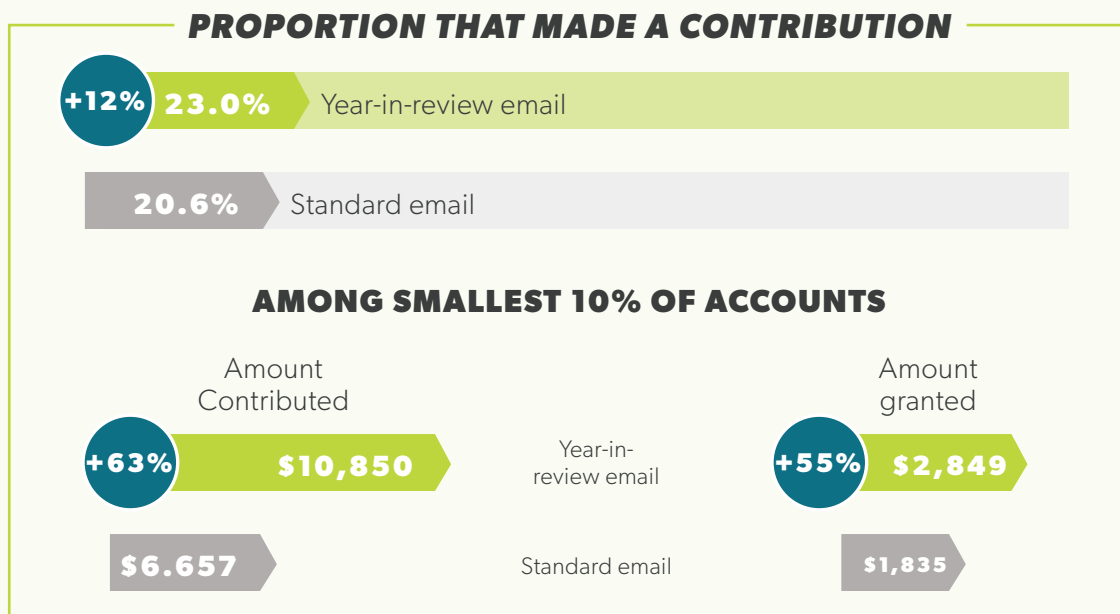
PROPORTION THAT MADE A CONTRIBUTION

+12% 23.0% Year-in-review email

20.6% Standard email

AMONG SMALLEST 10% OF ACCOUNTS

Amount Contributed

Amount granted

+63% $10,850

Year-in-review email

+55% $2,849

$6.657

Standard email

$1,835